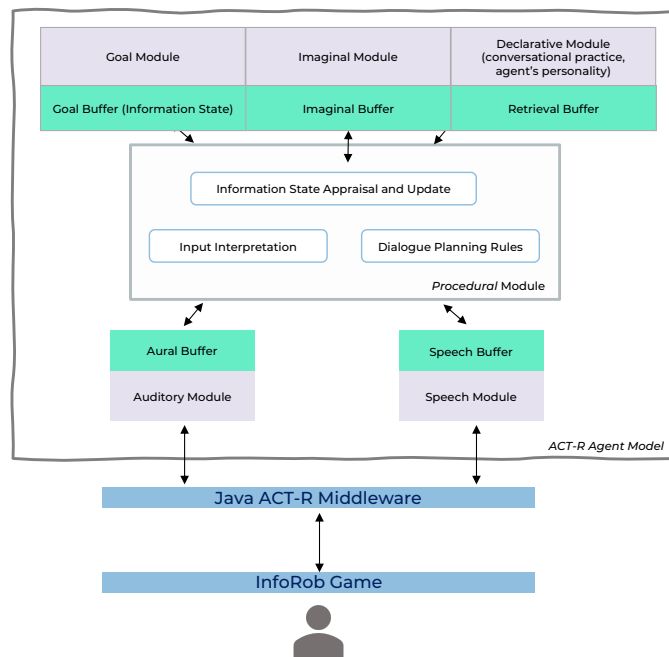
Goal Module

Imaginal Module

Declarative Module (conversational practice, agent's personality)

Goal Buffer (Information State)

Imaginal Buffer

Retrieval Buffer

Information State Appraisal and Update

Input Interpretation

Dialogue Planning Rules

*Procedural* Module

Aural Buffer

Auditory Module

Speech Buffer

Speech Module

*ACT-R Agent Model*

Java ACT-R Middleware

InfoRob Game